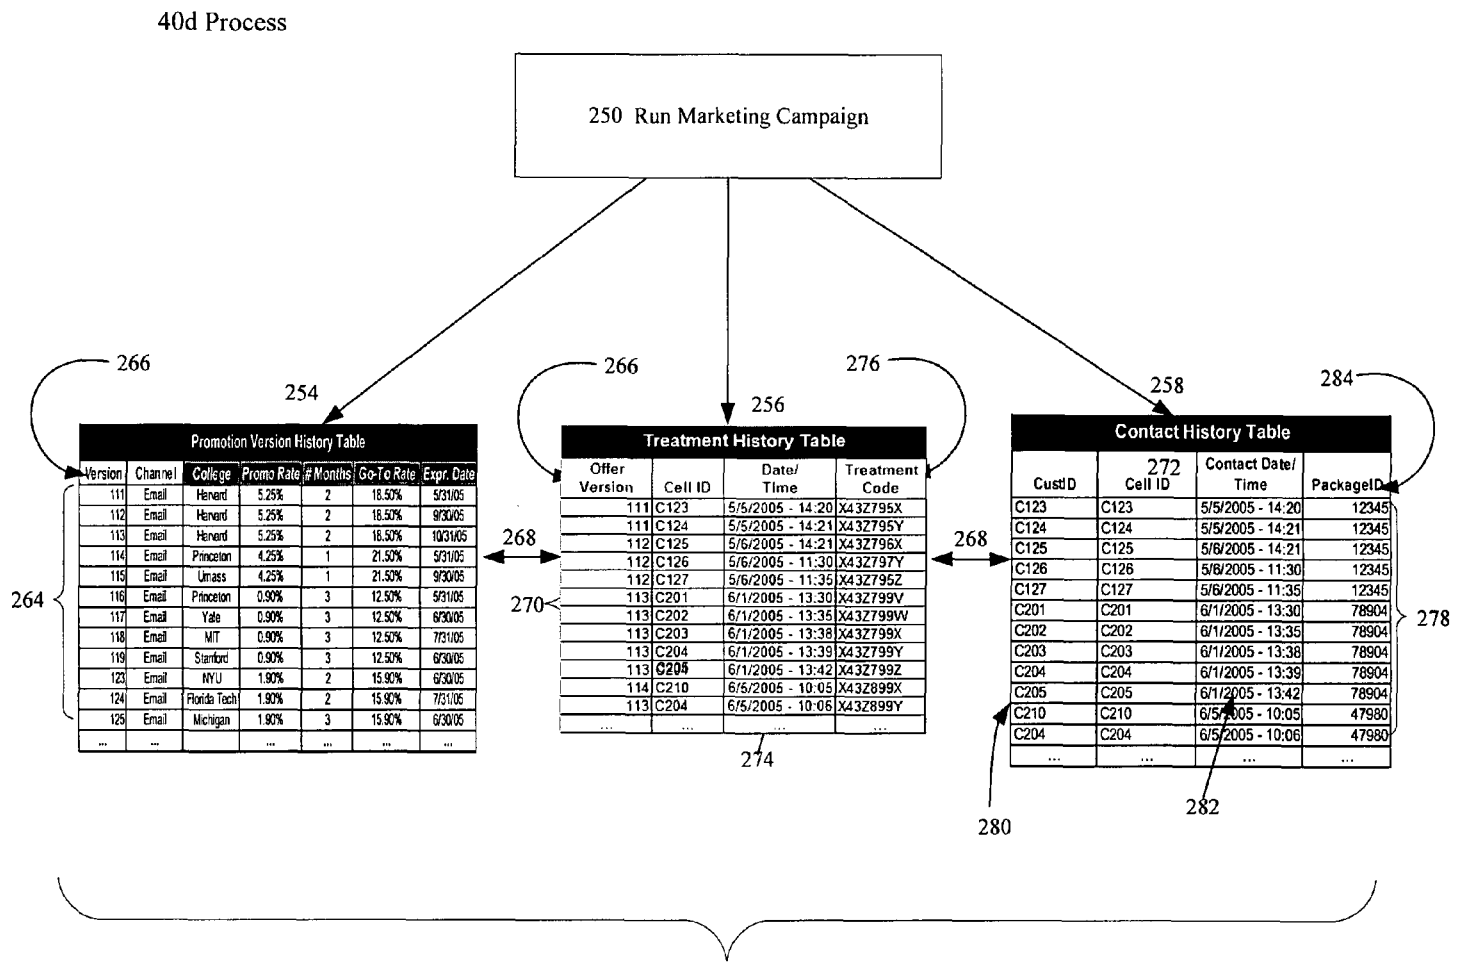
40d Process

250 Run Marketing Campaign

266

254

Promotion Version History Table

| Version | Channel | College | Promo Rate | # Months | Go-To Rate | Expr. Date |
|---|---|---|---|---|---|---|
| 111 | Email | Harvard | 5.25% | 2 | 18.50% | 5/31/05 |
| 112 | Email | Harvard | 5.25% | 2 | 18.50% | 9/30/05 |
| 113 | Email | Harvard | 5.25% | 2 | 18.50% | 10/31/05 |
| 114 | Email | Princeton | 4.25% | 1 | 21.50% | 5/31/05 |
| 115 | Email | Umass | 4.25% | 1 | 21.50% | 9/30/05 |
| 116 | Email | Princeton | 0.90% | 3 | 12.50% | 5/31/05 |
| 117 | Email | Yale | 0.90% | 3 | 12.50% | 6/30/05 |
| 118 | Email | MIT | 0.90% | 3 | 12.50% | 7/31/05 |
| 119 | Email | Stanford | 0.90% | 3 | 12.50% | 6/30/05 |
| 123 | Email | NYU | 1.90% | 2 | 15.90% | 6/30/05 |
| 124 | Email | Florida Tech | 1.90% | 2 | 15.90% | 7/31/05 |
| 125 | Email | Michigan | 1.90% | 3 | 15.90% | 6/30/05 |
| ... | ... | | ... | ... | ... | ... |

264

268

266

256

276

Treatment History Table

| Offer Version | Cell ID | Date/ Time | Treatment Code |
|---|---|---|---|
| 111 | C123 | 5/5/2005 - 14:20 | X43Z795X |
| 111 | C124 | 5/5/2005 - 14:21 | X43Z795Y |
| 112 | C125 | 5/6/2005 - 14:21 | X43Z796X |
| 112 | C126 | 5/6/2005 - 11:30 | X43Z797Y |
| 112 | C127 | 5/6/2005 - 11:35 | X43Z795Z |
| 113 | C201 | 6/1/2005 - 13:30 | X43Z799V |
| 113 | C202 | 6/1/2005 - 13:35 | X43Z799W |
| 113 | C203 | 6/1/2005 - 13:38 | X43Z799X |
| 113 | C204 | 6/1/2005 - 13:39 | X43Z799Y |
| 113 | C205 | 6/1/2005 - 13:42 | X43Z799Z |
| 114 | C210 | 6/5/2005 - 10:05 | X43Z899X |
| 113 | C204 | 6/5/2005 - 10:06 | X43Z899Y |
| ... | ... | ... | ... |

270

274

268

258

284

Contact History Table

272

| CustID | Cell ID | Contact Date/ Time | PackageID |
|---|---|---|---|
| C123 | C123 | 5/5/2005 - 14:20 | 12345 |
| C124 | C124 | 5/5/2005 - 14:21 | 12345 |
| C125 | C125 | 5/6/2005 - 14:21 | 12345 |
| C126 | C126 | 5/6/2005 - 11:30 | 12345 |
| C127 | C127 | 5/6/2005 - 11:35 | 12345 |
| C201 | C201 | 6/1/2005 - 13:30 | 78904 |
| C202 | C202 | 6/1/2005 - 13:35 | 78904 |
| C203 | C203 | 6/1/2005 - 13:38 | 78904 |
| C204 | C204 | 6/1/2005 - 13:39 | 78904 |
| C205 | C205 | 6/1/2005 - 13:42 | 78904 |
| C210 | C210 | 6/5/2005 - 10:05 | 47980 |
| C204 | C204 | 6/5/2005 - 10:06 | 47980 |
| ... | ... | ... | ... |

278

280

282